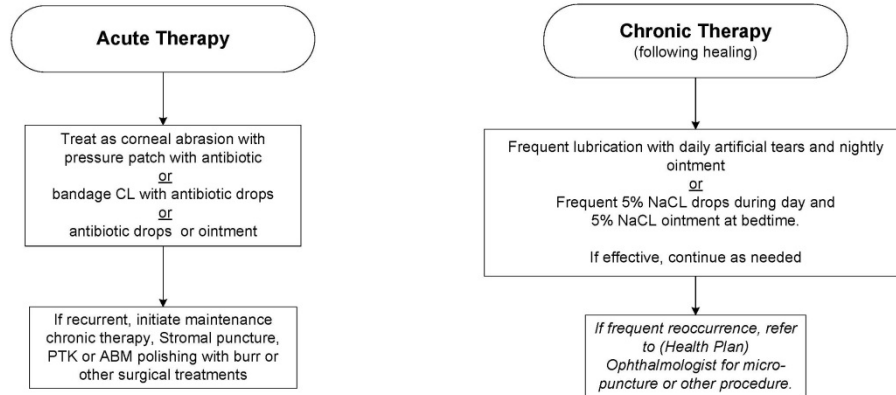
Acute Therapy

Treat as corneal abrasion with pressure patch with antibiotic
or
bandage CL with antibiotic drops
or
antibiotic drops or ointment

If recurrent, initiate maintenance chronic therapy, Stromal puncture, PTK or ABM polishing with burr or other surgical treatments

Chronic Therapy
(following healing)

Frequent lubrication with daily artificial tears and nightly ointment
or
Frequent 5% NaCL drops during day and 5% NaCL ointment at bedtime.

If effective, continue as needed

If frequent reoccurrence, refer to (Health Plan) Ophthalmologist for micropuncture or other procedure.